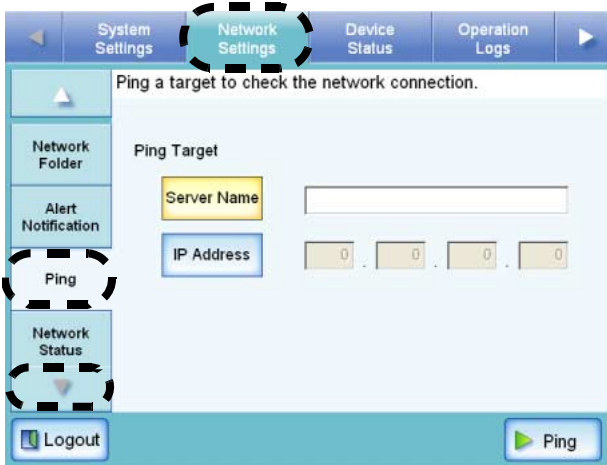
System Settings
Network Settings
Device Status
Operation Logs

Ping a target to check the network connection.

Network Folder
Alert Notification
Ping
Network Status

Ping Target
Server Name
IP Address
0 . 0 . 0 . 0

Logout
Ping